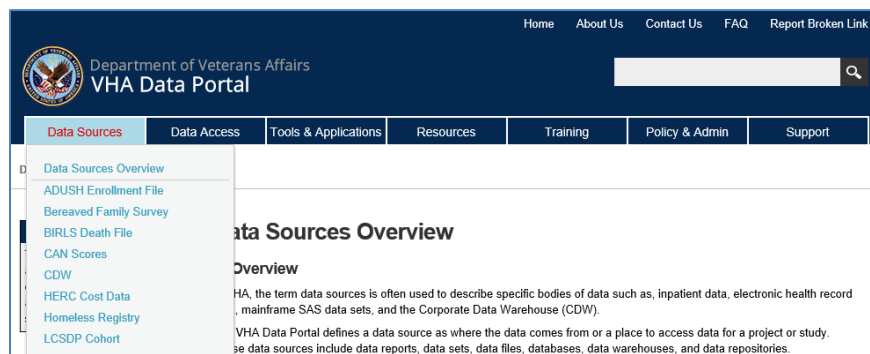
Home About Us Contact Us FAQ Report Broken Link

Department of Veterans Affairs
VHA Data Portal

Data Sources | Data Access | Tools & Applications | Resources | Training | Policy & Admin | Support

Data Sources Overview
ADUSH Enrollment File
Bereaved Family Survey
BIRLS Death File
CAN Scores
CDW
HERC Cost Data
Homeless Registry
LCSDP Cohort

D

ata Sources Overview

Overview

HA, the term data sources is often used to describe specific bodies of data such as, inpatient data, electronic health record , mainframe SAS data sets, and the Corporate Data Warehouse (CDW).

VHA Data Portal defines a data source as where the data comes from or a place to access data for a project or study. se data sources include data reports, data sets, data files, databases, data warehouses, and data repositories.